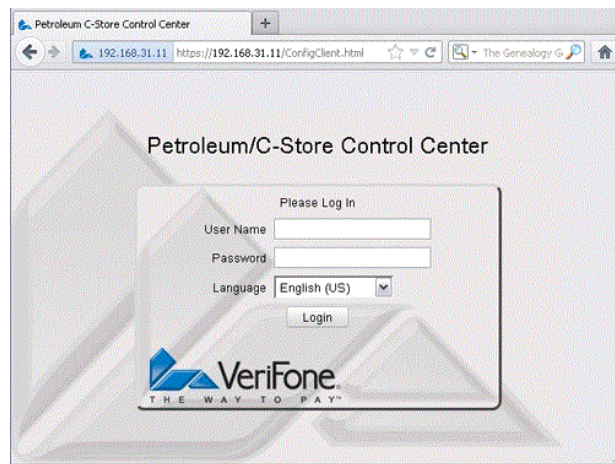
Petroleum C-Store Control Center

+

192.168.31.11 https://192.168.31.11/ConfigClient.html

The Genealogy G

Petroleum/C-Store Control Center

Please Log In

User Name

Password

Language English (US)

Login

VeriFone

THE WAY TO PAY™